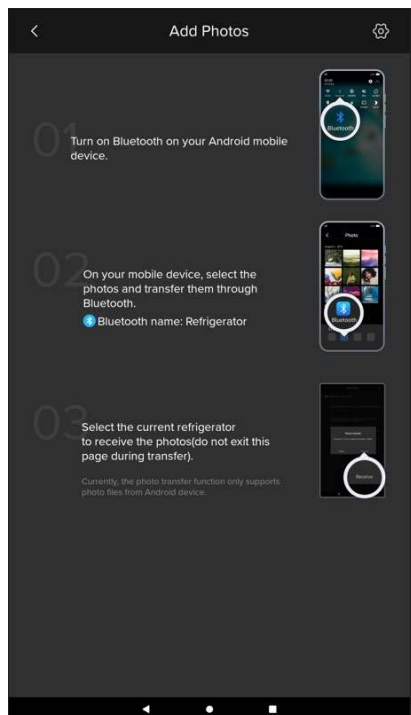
<

Add Photos

01

Turn on Bluetooth on your Android mobile device.

Bluetooth

02

On your mobile device, select the photos and transfer them through Bluetooth.

Bluetooth name: Refrigerator

Photo

Bluetooth

03

Select the current refrigerator to receive the photos(do not exit this page during transfer).

Currently, the photo transfer function only supports photo files from Android device.

Receive